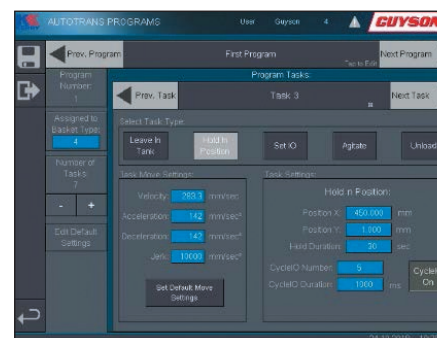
AUTOTRANS PROGRAMS
User Guyson 4
CUYSON

Prev. Program
First Program
Tap to Edit
Next Program

Program Number: 1

Assigned to Basket Type: 4

Number of Tasks: 7

-
+

Edit Default Settings

Program Tasks:

Prev. Task
Task 3
Next Task

Select Task Type:

Leave In Tank
Hold In Position
Set IO
Agitate
Unload

Task Move Settings:

Velocity: 283.3 mm/sec
Acceleration: 142 mm/sec²
Deceleration: 142 mm/sec²
Jerk: 10000 mm/sec³

Set Default Move Settings

Task Settings:

Hold In Position:

Position X: 450.000 mm
Position Y: 1.000 mm
Hold Duration: 30 sec

CycleIO Number: 5
CycleIO Duration: 1000 ms

CycleIO On